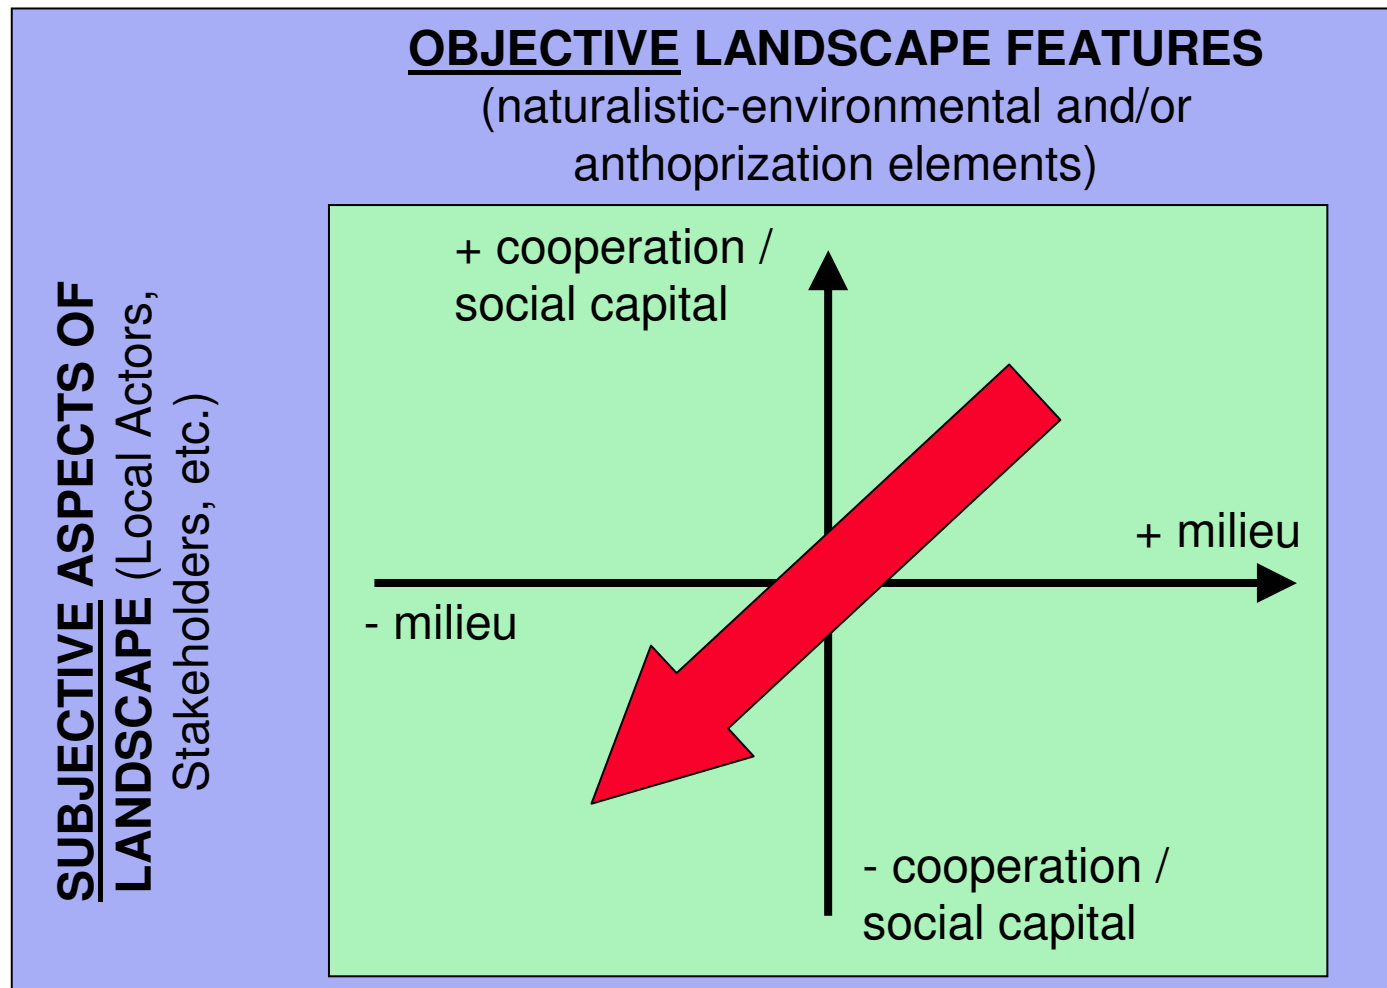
OBJECTIVE LANDSCAPE FEATURES
(naturalistic-environmental and/or anthoprization elements)

SUBJECTIVE ASPECTS OF LANDSCAPE (Local Actors, Stakeholders, etc.)

+ cooperation / social capital

+ milieu

- milieu

- cooperation / social capital